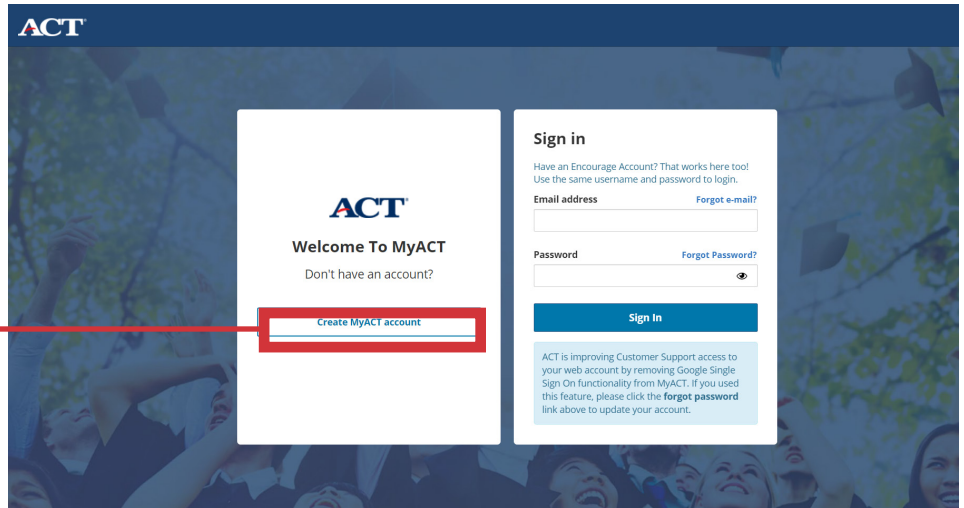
ACT

ACT

Welcome To MyACT

Don't have an account?

Create MyACT account

Sign in

Have an Encourage Account? That works here too! Use the same username and password to login.

Email address

Forgot e-mail?

Password

Forgot Password?

Sign In

ACT is improving Customer Support access to your web account by removing Google Single Sign On functionality from MyACT. If you used this feature, please click the **forgot password** link above to update your account.